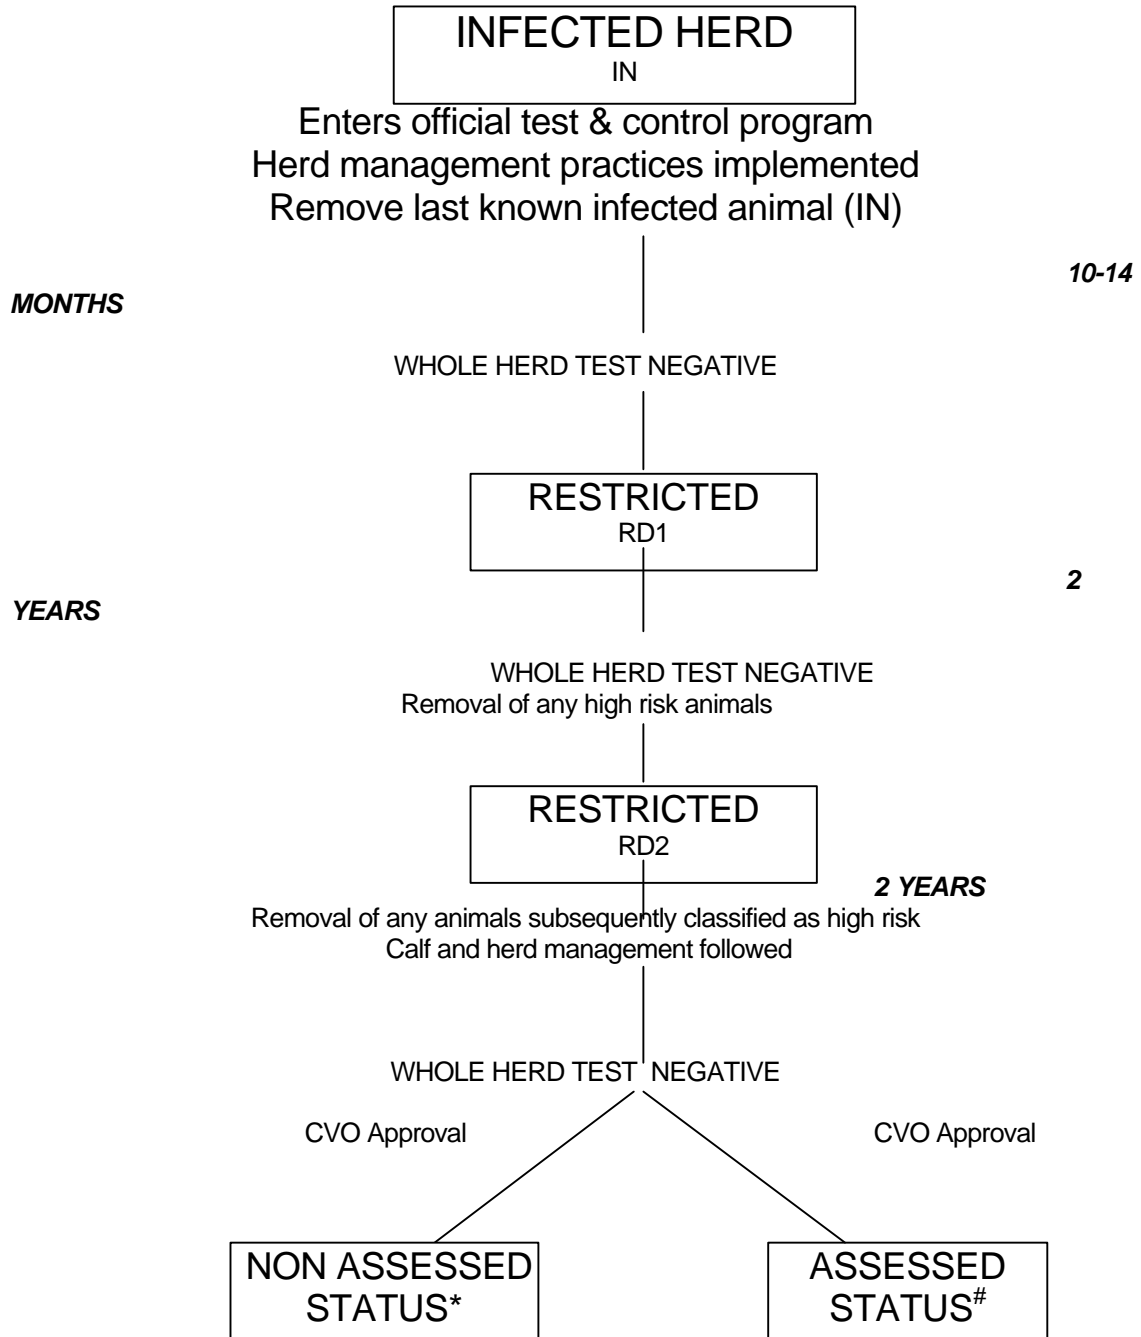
INFECTED HERD
IN

Enters official test & control program
Herd management practices implemented
Remove last known infected animal (IN)

10-14

MONTHS

WHOLE HERD TEST NEGATIVE

RESTRICTED
RD1

2

YEARS

WHOLE HERD TEST NEGATIVE
Removal of any high risk animals

RESTRICTED
RD2

2 YEARS

Removal of any animals subsequently classified as high risk
Calf and herd management followed

WHOLE HERD TEST NEGATIVE

CVO Approval

CVO Approval

NON ASSESSED STATUS*

ASSESSED STATUS$^{\#}$